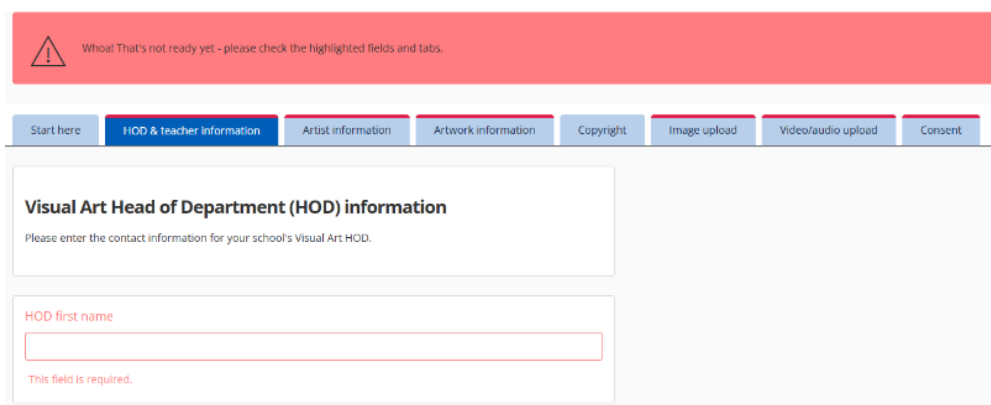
Whoa! That's not ready yet - please check the highlighted fields and tabs.

Start here | HOD & teacher information | Artist information | Artwork information | Copyright | Image upload | Video/audio upload | Consent

Visual Art Head of Department (HOD) information

Please enter the contact information for your school's Visual Art HOD.

HOD first name

This field is required.